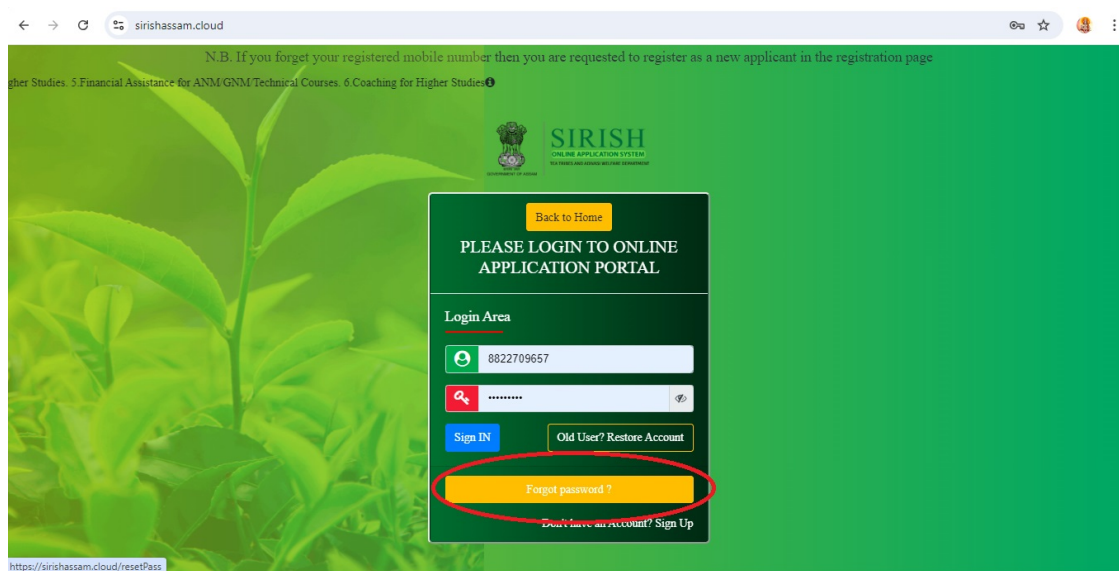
sirishassam.cloud

N.B. If you forget your registered mobile number then you are requested to register as a new applicant in the registration page

gher Studies. 5.Financial Assistance for ANM/GNM/Technical Courses. 6.Coaching for Higher Studies

GOVERNMENT OF ASSAM

SIRISH
ONLINE APPLICATION SYSTEM
TEA TRIBES AND ADIVASI WELFARE DEPARTMENT

Back to Home

PLEASE LOGIN TO ONLINE APPLICATION PORTAL

Login Area

8822709657

•••••••••

Sign IN

Old User? Restore Account

Forgot password ?

Don't have an Account? Sign Up

https://sirishassam.cloud/resetPass